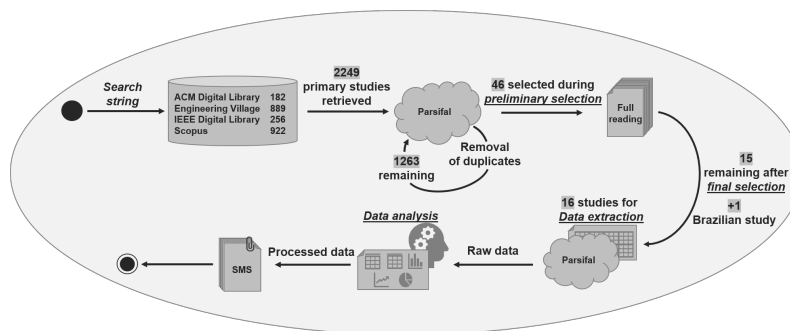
Search string

| ACM Digital Library | 182 |
|---|---|
| Engineering Village | 889 |
| IEEE Digital Library | 256 |
| Scopus | 922 |

2249 primary studies retrieved

Parsifal

Removal of duplicates

1263 remaining

46 selected during preliminary selection

Full reading

15 remaining after final selection

+1 Brazilian study

16 studies for Data extraction

Parsifal

Raw data

Data analysis

Processed data

SMS